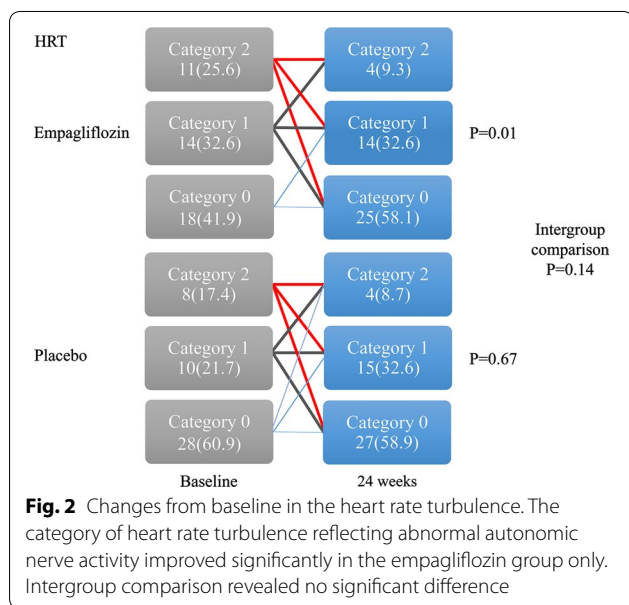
HRT

Empagliflozin

Category 2
11(25.6)

Category 1
14(32.6)

Category 0
18(41.9)

Category 2
4(9.3)

Category 1
14(32.6)

Category 0
25(58.1)

P=0.01

Intergroup comparison
P=0.14

Placebo

Category 2
8(17.4)

Category 1
10(21.7)

Category 0
28(60.9)

Category 2
4(8.7)

Category 1
15(32.6)

Category 0
27(58.9)

P=0.67

Baseline

24 weeks

**Fig. 2** Changes from baseline in the heart rate turbulence. The category of heart rate turbulence reflecting abnormal autonomic nerve activity improved significantly in the empagliflozin group only. Intergroup comparison revealed no significant difference